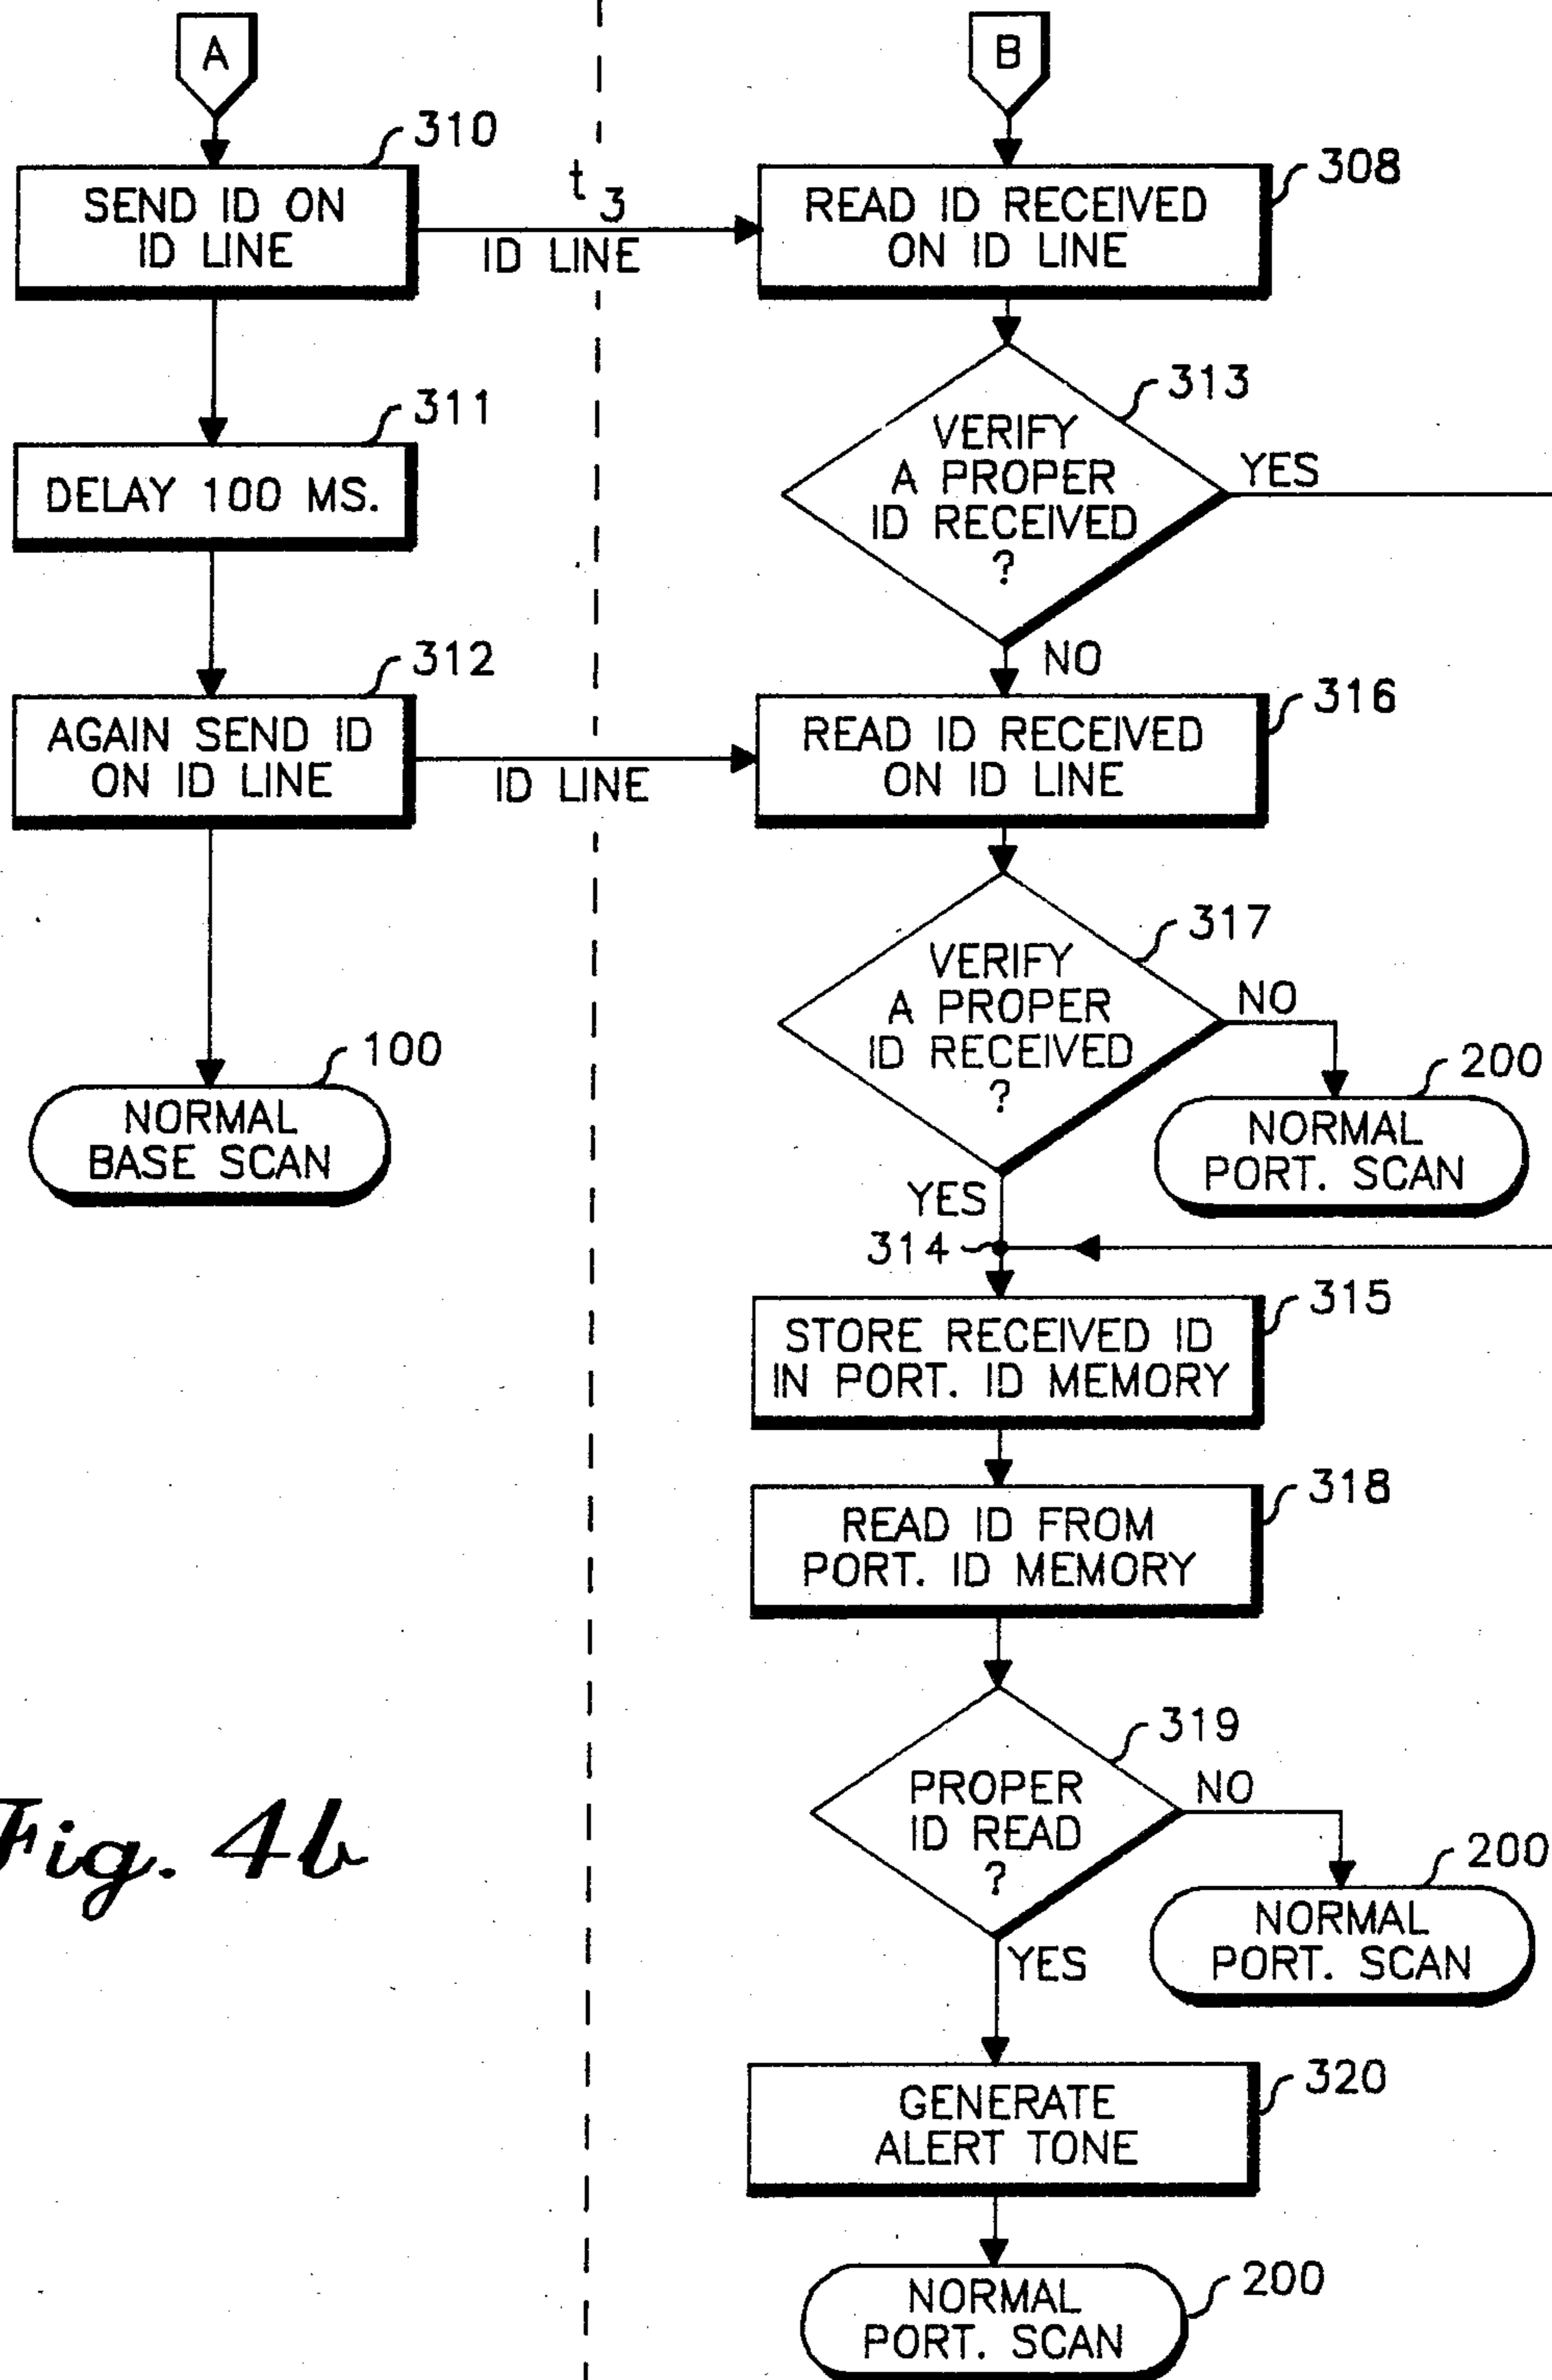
A

310

SEND ID ON ID LINE

$t_3$

ID LINE

311

DELAY 100 MS.

312

AGAIN SEND ID ON ID LINE

ID LINE

100

NORMAL BASE SCAN

Fig. 4b

B

308

READ ID RECEIVED ON ID LINE

313

VERIFY A PROPER ID RECEIVED ?

YES

NO

316

READ ID RECEIVED ON ID LINE

317

VERIFY A PROPER ID RECEIVED ?

NO

200

NORMAL PORT. SCAN

YES

314

315

STORE RECEIVED ID IN PORT. ID MEMORY

318

READ ID FROM PORT. ID MEMORY

319

PROPER ID READ ?

NO

200

NORMAL PORT. SCAN

YES

320

GENERATE ALERT TONE

200

NORMAL PORT. SCAN